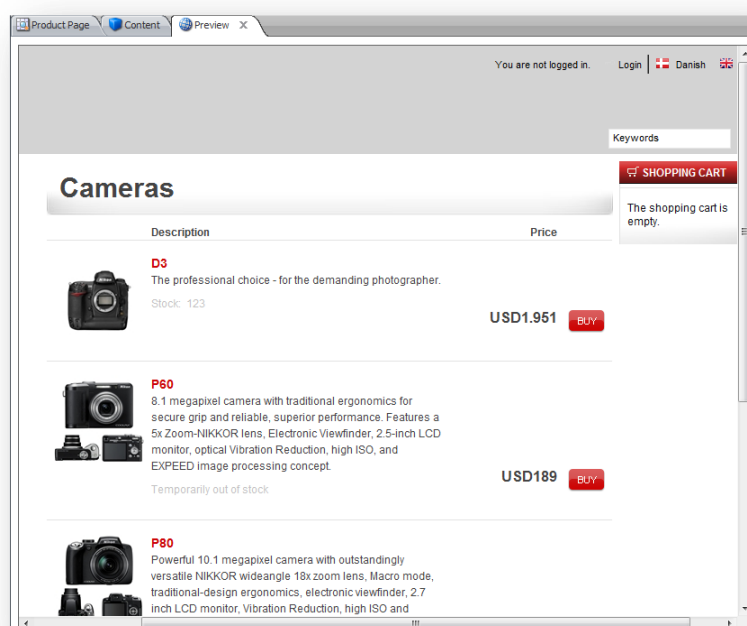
Product Page Content Preview X

You are not logged in. Login Danish

Keywords

Cameras

SHOPPING CART

The shopping cart is empty.

| | Description | Price | |
|---|---|---|---|
| | D3<br>The professional choice - for the demanding photographer.<br>Stock: 123 | USD1.951 | BUY |
| | P60<br>8.1 megapixel camera with traditional ergonomics for secure grip and reliable, superior performance. Features a 5x Zoom-NIKKOR lens, Electronic Viewfinder, 2.5-inch LCD monitor, optical Vibration Reduction, high ISO, and EXPEED image processing concept.<br>Temporarily out of stock | USD189 | BUY |
| | P80<br>Powerful 10.1 megapixel camera with outstandingly versatile NIKKOR wideangle 18x zoom lens, Macro mode, traditional-design ergonomics, electronic viewfinder, 2.7 inch LCD monitor, Vibration Reduction, high ISO and | | |